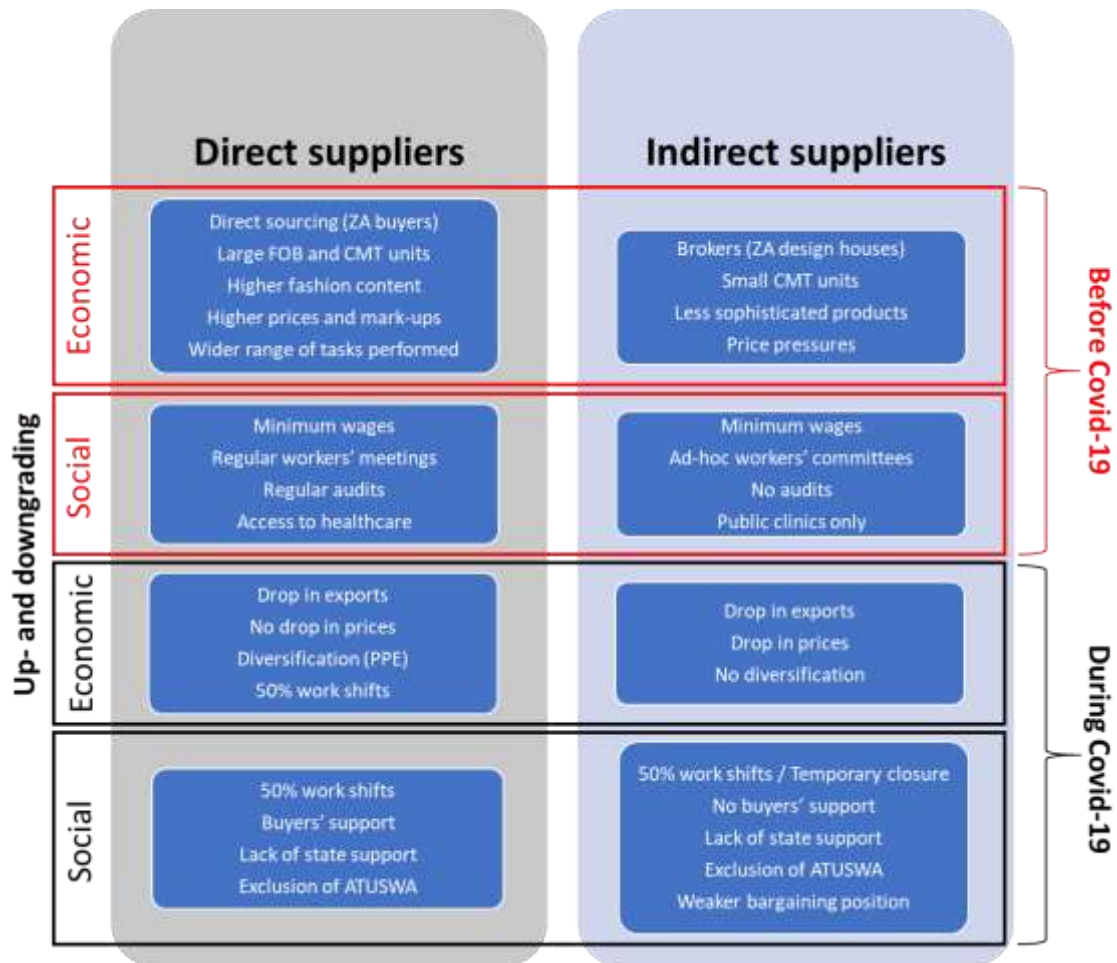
| | Direct suppliers | Indirect suppliers | |
|---|---|---|---|
| Economic | Direct sourcing (ZA buyers)<br>Large FOB and CMT units<br>Higher fashion content<br>Higher prices and mark-ups<br>Wider range of tasks performed | Brokers (ZA design houses)<br>Small CMT units<br>Less sophisticated products<br>Price pressures | Before Covid-19 |
| Social | Minimum wages<br>Regular workers' meetings<br>Regular audits<br>Access to healthcare | Minimum wages<br>Ad-hoc workers' committees<br>No audits<br>Public clinics only | Before Covid-19 |
| Economic | Drop in exports<br>No drop in prices<br>Diversification (PPE)<br>50% work shifts | Drop in exports<br>Drop in prices<br>No diversification | During Covid-19 |
| Social | 50% work shifts<br>Buyers' support<br>Lack of state support<br>Exclusion of ATUSWA | 50% work shifts / Temporary closure<br>No buyers' support<br>Lack of state support<br>Exclusion of ATUSWA<br>Weaker bargaining position | During Covid-19 |

Up- and downgrading